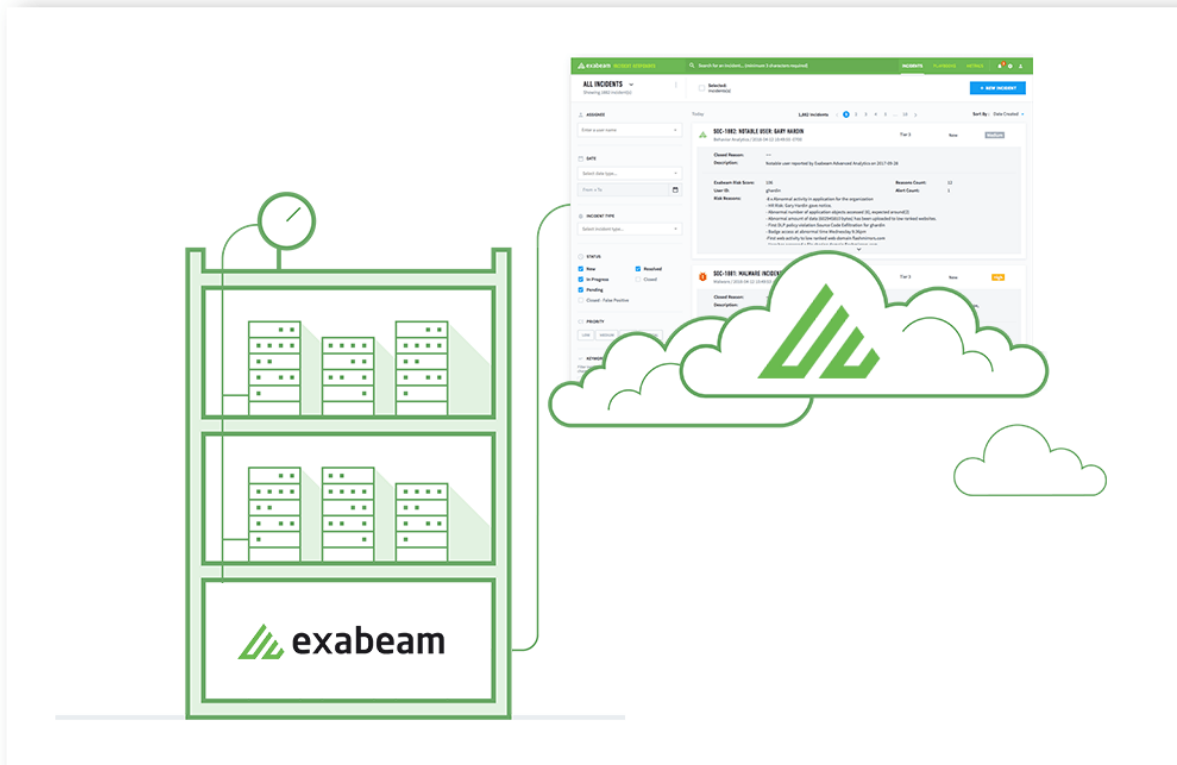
exabeam INCIDENT RESPONDER

Search for an incident... (minimum 3 characters required)

INCIDENTS PLAYBOOKS METRICS

ALL INCIDENTS

Showing 1082 incident(s)

Selected: incident(s)

+ NEW INCIDENT

ASSIGNEE

Enter a user name

DATE

Select date type...

From / To

INCIDENT TYPE

Select incident type...

STATUS

New

Resolved

In Progress

Closed

Pending

Closed - False Positive

PRIORITY

LOW MEDIUM

NETWORK

Today

1,082 Incidents

1 2 3 4 5 ... 10

Sort By: Date Created

SOC-1082: NOTABLE USER: GARY HARDIN

Tier 1

New

Medium

Closed Reason: —

Description: Notable user reported by Exabeam Advanced Analytics on 2017-09-28

Exabeam Risk Score: 135

Reasons Count: 12

User ID: ghardin

Alert Count: 1

Risk Reasons:

SOC-1081: MALWARE INCIDENT

Tier 1

New

High

Closed Reason:

Description:

exabeam